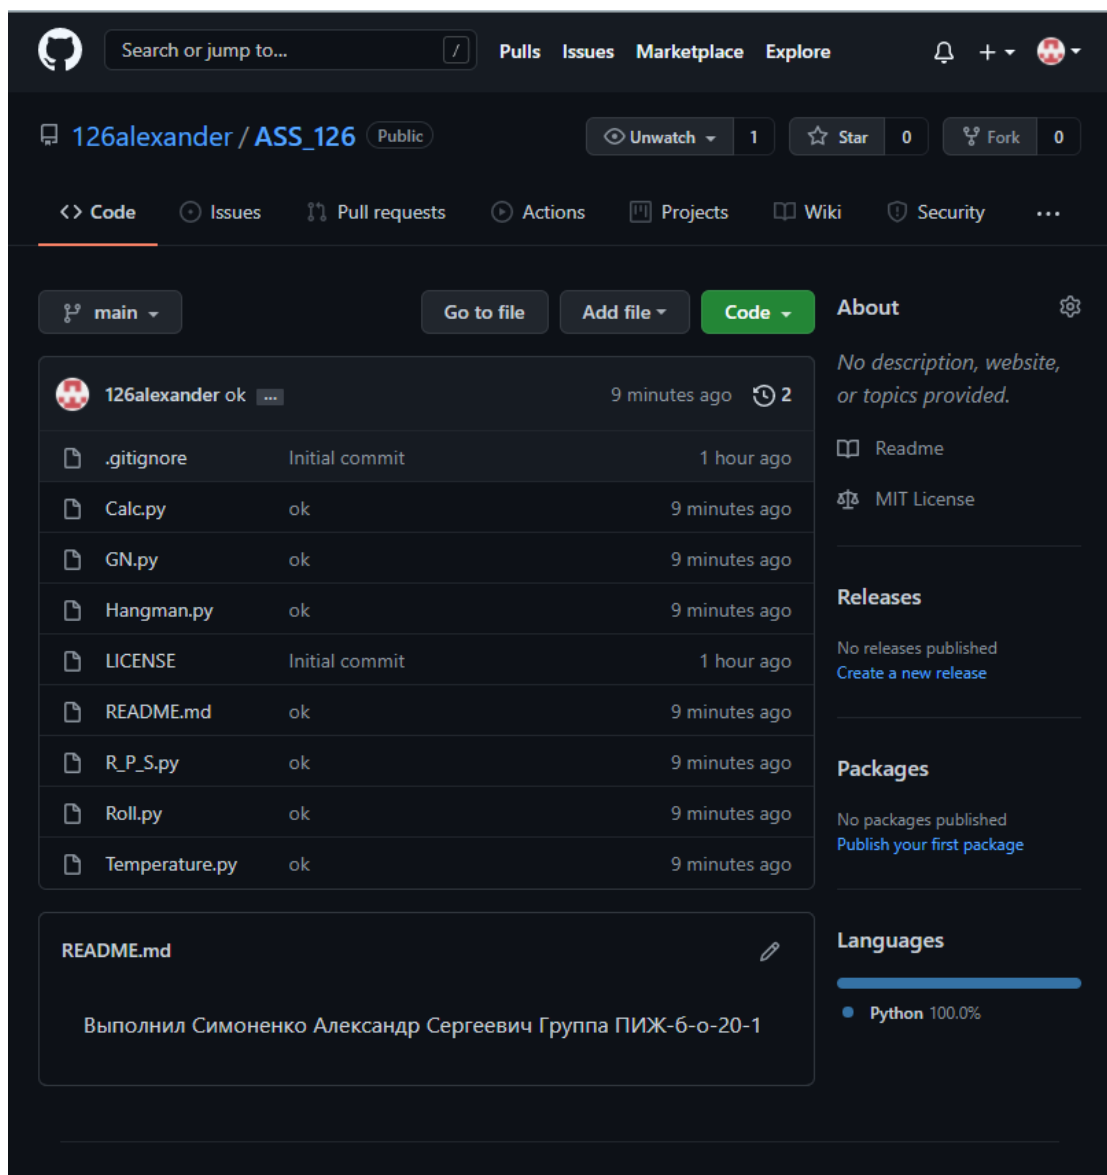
Search or jump to... / Pulls Issues Marketplace Explore

126alexander / ASS_126 Public

Unwatch 1 Star 0 Fork 0

Code Issues Pull requests Actions Projects Wiki Security ...

main

Go to file Add file Code

126alexander ok ... 9 minutes ago 2

| | | |
|---|---|---|
| .gitignore | Initial commit | 1 hour ago |
| Calc.py | ok | 9 minutes ago |
| GN.py | ok | 9 minutes ago |
| Hangman.py | ok | 9 minutes ago |
| LICENSE | Initial commit | 1 hour ago |
| README.md | ok | 9 minutes ago |
| R_P_S.py | ok | 9 minutes ago |
| Roll.py | ok | 9 minutes ago |
| Temperature.py | ok | 9 minutes ago |

README.md

Выполнил Симоненко Александр Сергеевич Группа ПИЖ-б-о-20-1

About

No description, website, or topics provided.

Readme

MIT License

Releases

No releases published
Create a new release

Packages

No packages published
Publish your first package

Languages

Python 100.0%